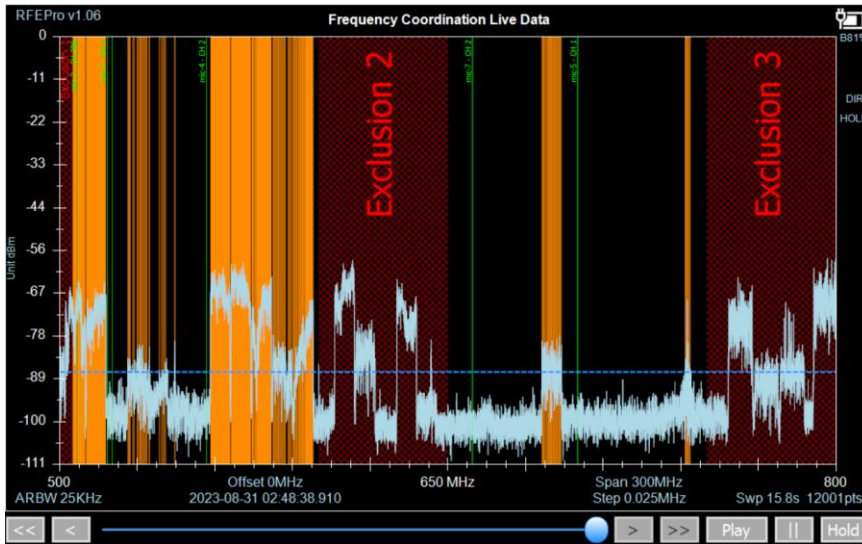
RFEPro v1.06

Frequency Coordination Live Data

B81

DIR

HOL

0
-11
-22
-33
-44
-56
-67
-78
-89
-100
-111

Unit dBm

mic-4 - CH 2

mic-7 - CH 2

mic-5 - CH 1

Exclusion 2

Exclusion 3

500
ARBW 25KHz

Offset 0MHz
2023-08-31 02:48:38.910

650 MHz

Span 300MHz
Step 0.025MHz

800
Swp 15.8s 12001pts

<<
<
>
>>
Play
||
Hold